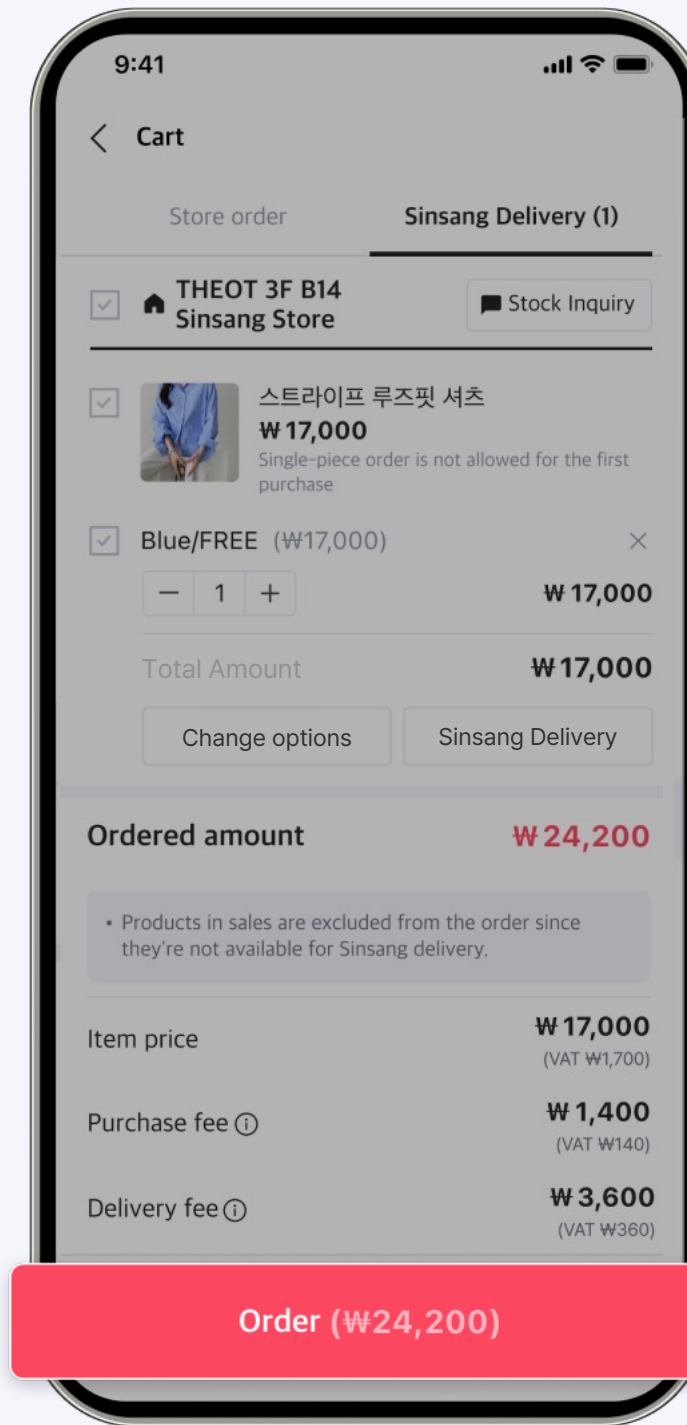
9:41

Cart

Store order

Sinsang Delivery (1)

THEOT 3F B14
Sinsang Store

Stock Inquiry

스트라이프 루즈핏 셔츠
₩17,000
Single-piece order is not allowed for the first purchase

Blue/FREE (₩17,000)

− 1 +

₩17,000

Total Amount ₩17,000

Change options

Sinsang Delivery

Ordered amount ₩24,200

• Products in sales are excluded from the order since they're not available for Sinsang delivery.

Item price ₩17,000
(VAT ₩1,700)

Purchase fee ₩1,400
(VAT ₩140)

Delivery fee ₩3,600
(VAT ₩360)

Order (₩24,200)